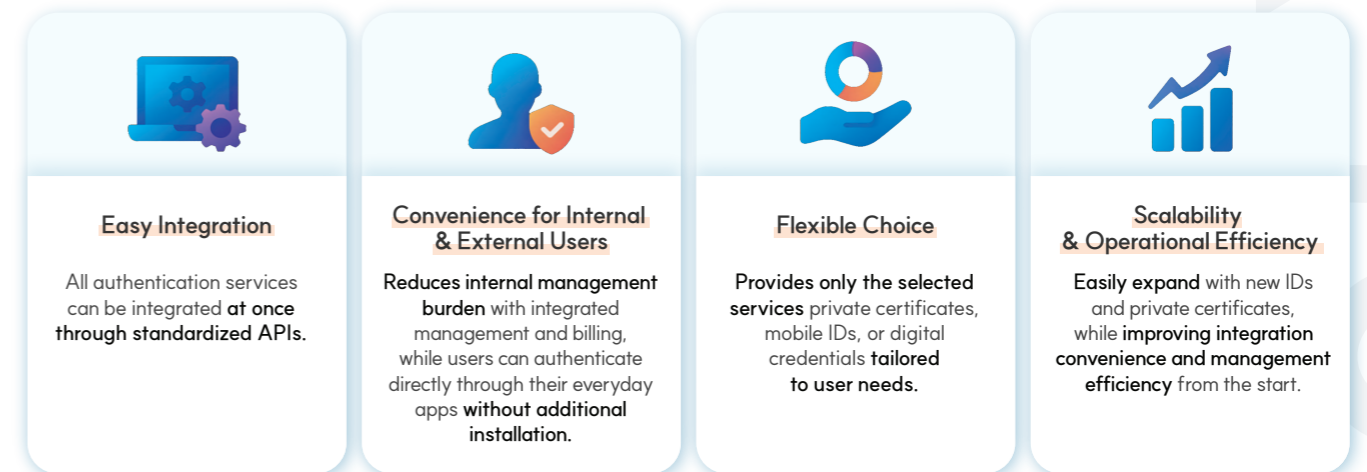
Easy Integration

All authentication services can be integrated at once through standardized APIs.

Convenience for Internal & External Users

Reduces internal management burden with integrated management and billing, while users can authenticate directly through their everyday apps without additional installation.

Flexible Choice

Provides only the selected services private certificates, mobile IDs, or digital credentials tailored to user needs.

Scalability & Operational Efficiency

Easily expand with new IDs and private certificates, while improving integration convenience and management efficiency from the start.